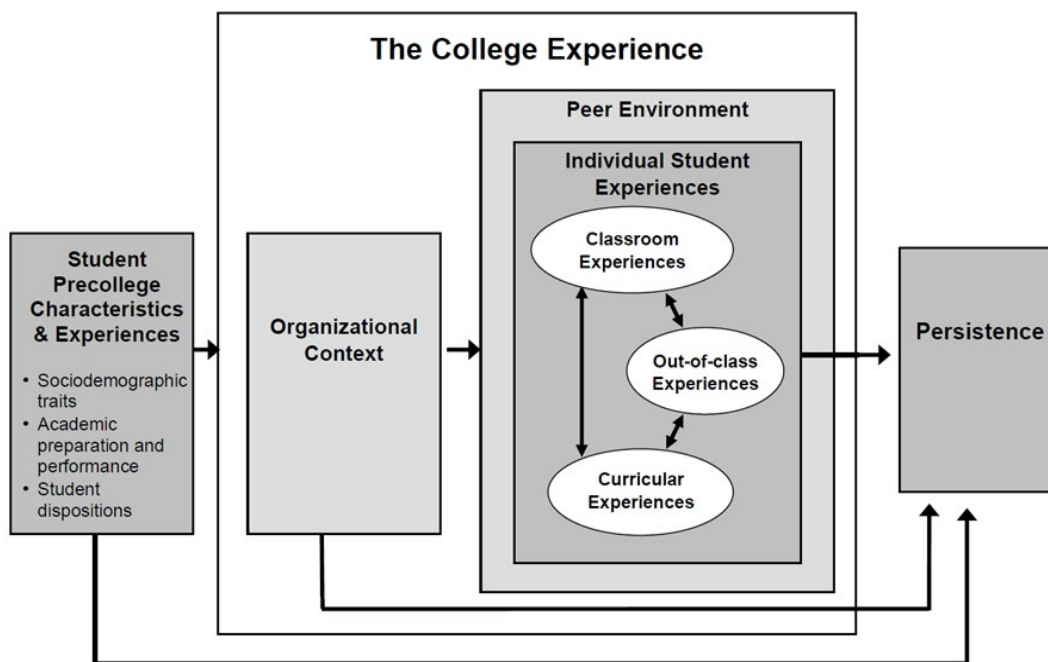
Student Precollege Characteristics & Experiences

- Sociodemographic traits
- Academic preparation and performance
- Student dispositions

The College Experience

Organizational Context

Peer Environment

Individual Student Experiences

Classroom Experiences

Out-of-class Experiences

Curricular Experiences

Persistence